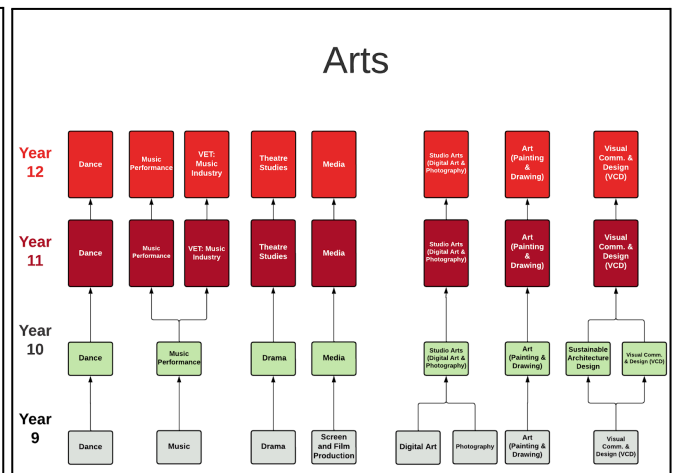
Arts

Year 12

Dance

Music Performance

VET: Music Industry

Theatre Studies

Media

Studio Arts (Digital Art & Photography)

Art (Painting & Drawing)

Visual Comm. & Design (VCD)

Year 11

Dance

Music Performance

VET: Music Industry

Theatre Studies

Media

Studio Arts (Digital Art & Photography)

Art (Painting & Drawing)

Visual Comm. & Design (VCD)

Year 10

Dance

Music Performance

Drama

Media

Studio Arts (Digital Art & Photography)

Art (Painting & Drawing)

Sustainable Architecture Design

Visual Comm. & Design (VCD)

Year 9

Dance

Music

Drama

Screen and Film Production

Digital Art

Photography

Art (Painting & Drawing)

Visual Comm. & Design (VCD)